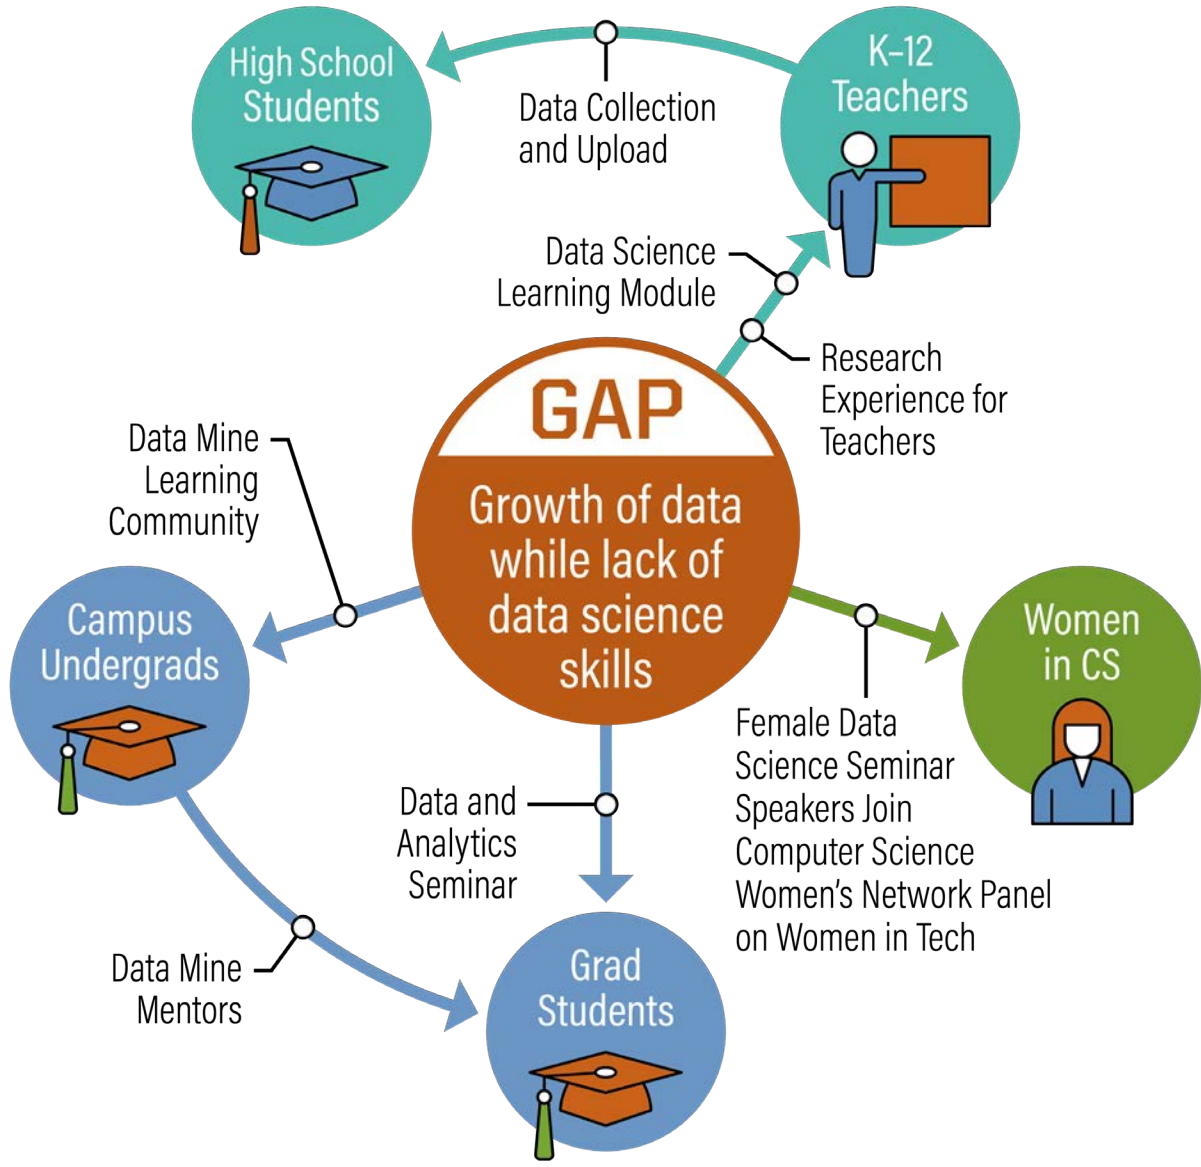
High School Students

Data Collection and Upload

K–12 Teachers

Data Science Learning Module

Research Experience for Teachers

GAP

Growth of data while lack of data science skills

Data Mine Learning Community

Campus Undergrads

Women in CS

Female Data Science Seminar Speakers Join Computer Science Women's Network Panel on Women in Tech

Data and Analytics Seminar

Data Mine Mentors

Grad Students